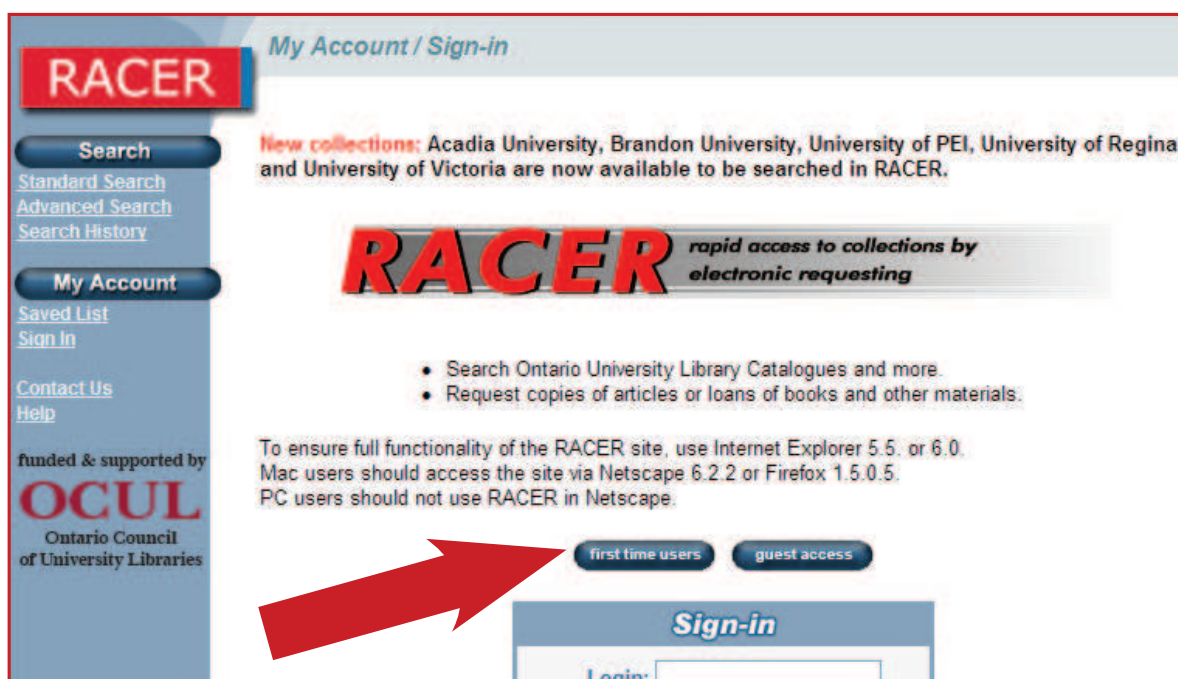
RACER

My Account / Sign-in

Search
Standard Search
Advanced Search
Search History

My Account
Saved List
Sign In

Contact Us
Help

funded & supported by
OCUL
Ontario Council of University Libraries

New collections: Acadia University, Brandon University, University of PEI, University of Regina and University of Victoria are now available to be searched in RACER.

RACER rapid access to collections by electronic requesting

- Search Ontario University Library Catalogues and more.
- Request copies of articles or loans of books and other materials.

To ensure full functionality of the RACER site, use Internet Explorer 5.5. or 6.0.
Mac users should access the site via Netscape 6.2.2 or Firefox 1.5.0.5.
PC users should not use RACER in Netscape.

first time users
guest access

Sign-in

Login: